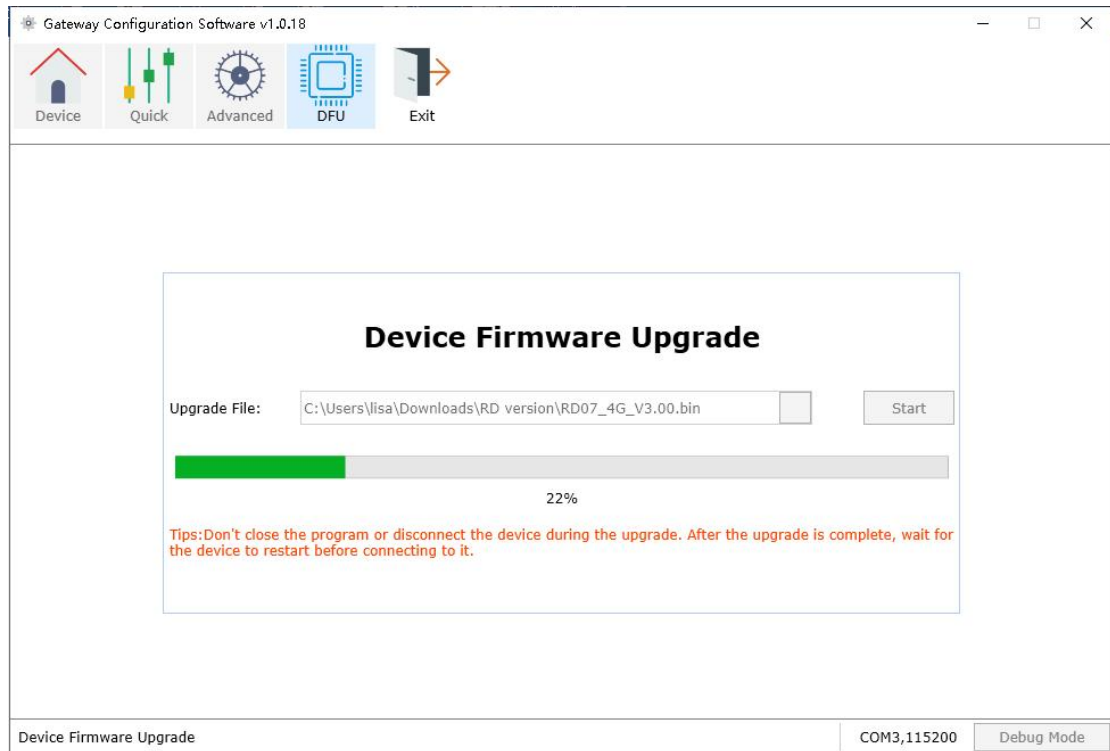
Gateway Configuration Software v1.0.18

Device Quick Advanced DFU Exit

Device Firmware Upgrade

Upgrade File: C:\Users\lisa\Downloads\RD version\RD07_4G_V3.00.bin Start

22%

Tips:Don't close the program or disconnect the device during the upgrade. After the upgrade is complete, wait for the device to restart before connecting to it.

Device Firmware Upgrade COM3,115200 Debug Mode